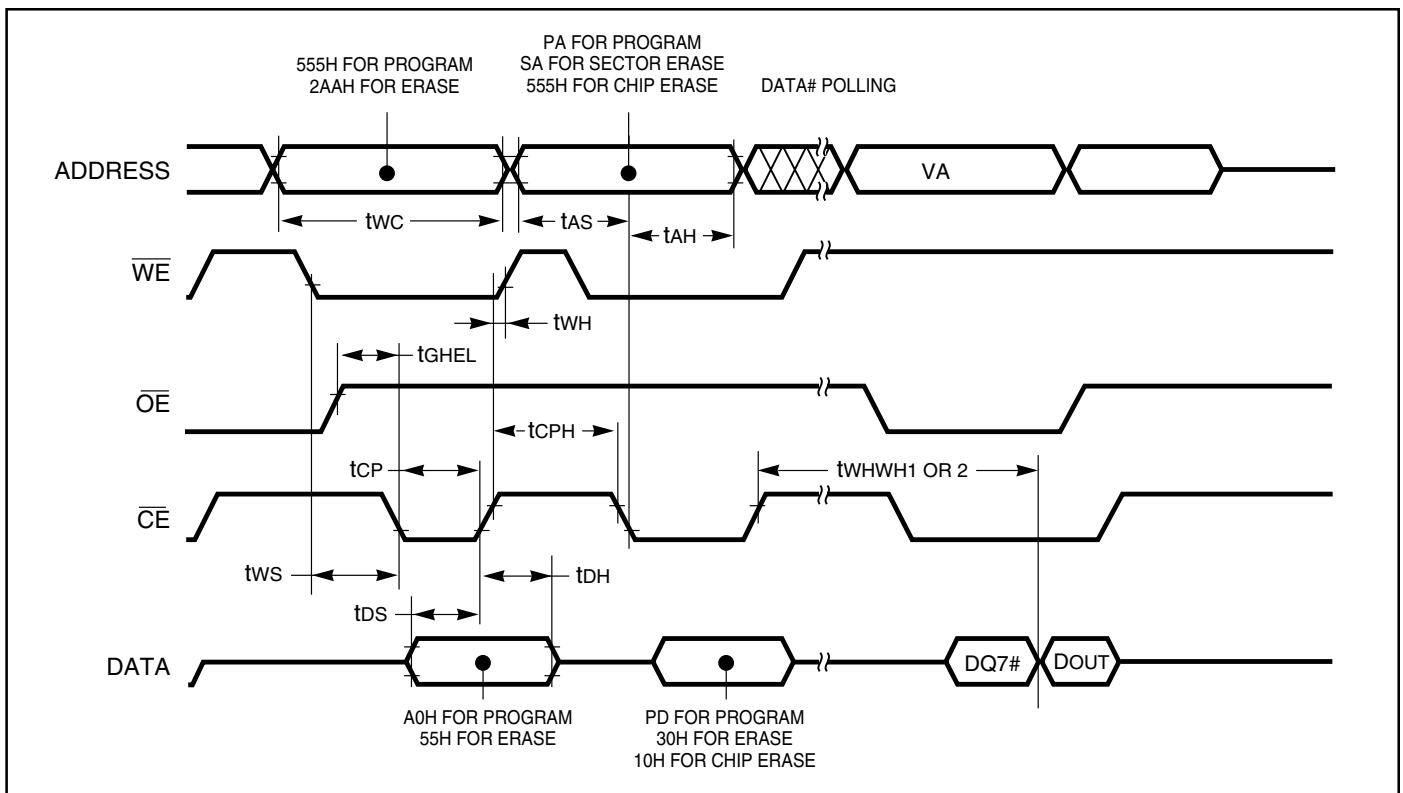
555H FOR PROGRAM
2AAH FOR ERASE

PA FOR PROGRAM
SA FOR SECTOR ERASE
555H FOR CHIP ERASE

DATA# POLLING

ADDRESS

VA

tWC

tAS

tAH

$\overline{WE}$

tWH

tGHEL

$\overline{OE}$

tCPH

tCP

tWHWH1 OR 2

$\overline{CE}$

tWS

tDH

tDS

DATA

DQ7#

DOUT

A0H FOR PROGRAM
55H FOR ERASE

PD FOR PROGRAM
30H FOR ERASE
10H FOR CHIP ERASE